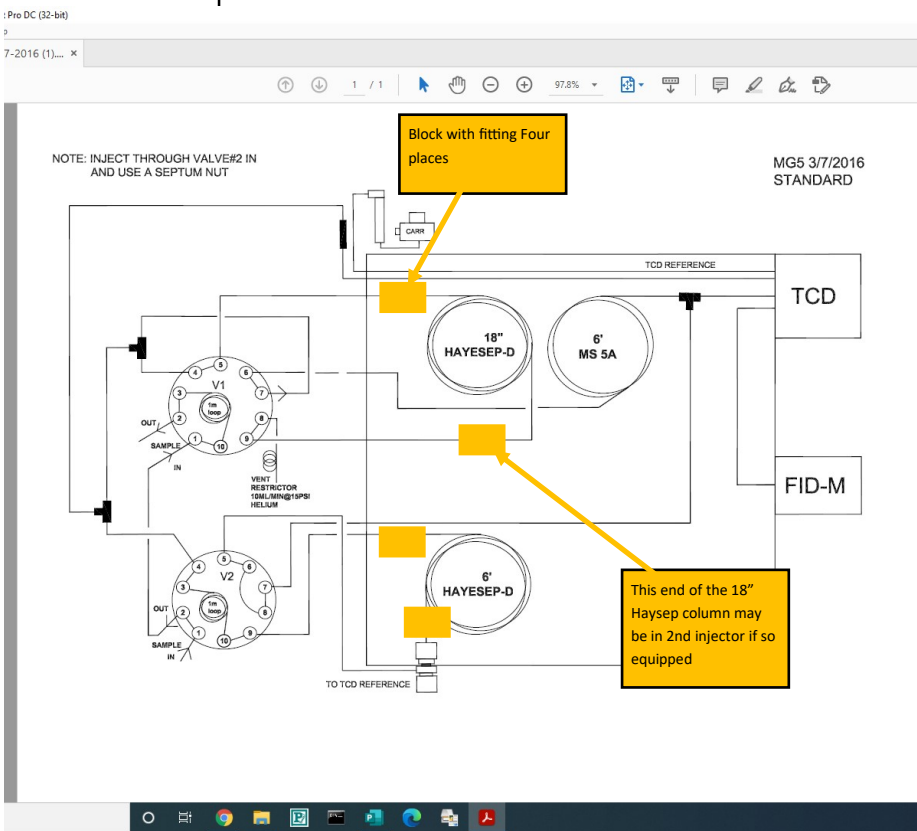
: Pro DC (32-bit)

7-2016 (1).... ×

1 / 1

97.8%

Block with fitting Four places

NOTE: INJECT THROUGH VALVE#2 IN AND USE A SEPTUM NUT

MG5 3/7/2016
STANDARD

CARR

TCD REFERENCE

TCD

18"
HAYESEP-D

6'
MS 5A

V1

1m loop

OUT

SAMPLE IN

1 2 3 4 5 6 7 8 9 10

VENT RESTRICTOR 10ML/MIN@15PSI HELIUM

FID-M

V2

1m loop

OUT

SAMPLE IN

1 2 3 4 5 6 7 8 9 10

6'
HAYESEP-D

This end of the 18" Haysep column may be in 2nd injector if so equipped

TO TCD REFERENCE